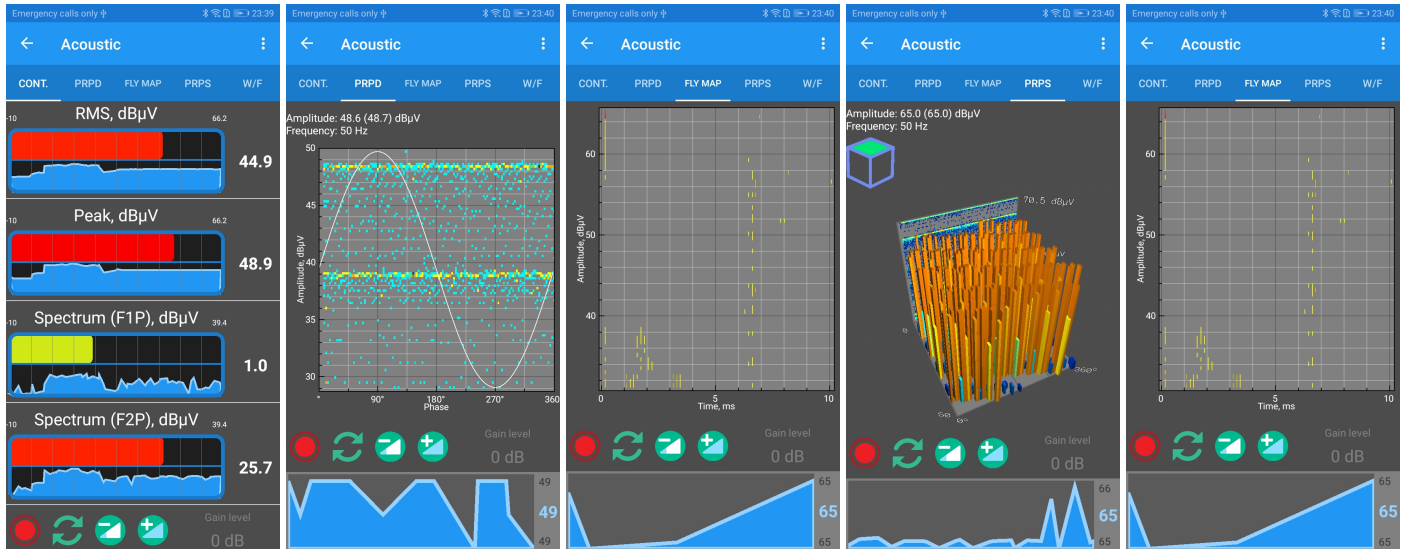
Emergency calls only 23:39
Acoustic
CONT. PRPD FLY MAP PRPS W/F
RMS, dBµV
-10 66.2
44.9
Peak, dBµV
-10 66.2
48.9
Spectrum (F1P), dBµV
-10 39.4
1.0
Spectrum (F2P), dBµV
-10 39.4
25.7
Gain level
0 dB

Emergency calls only 23:40
Acoustic
CONT. PRPD FLY MAP PRPS W/F
Amplitude: 48.6 (48.7) dBµV
Frequency: 50 Hz
50
45
40
35
30
Amplitude, dBµV
0° 90° 180° 270° 360
Phase
Gain level
0 dB
49
49
49

Emergency calls only 23:40
Acoustic
CONT. PRPD FLY MAP PRPS W/F
60
50
40
Amplitude, dBµV
0 5 10
Time, ms
Gain level
0 dB
65
65
65

Emergency calls only 23:40
Acoustic
CONT. PRPD FLY MAP PRPS W/F
Amplitude: 65.0 (65.0) dBµV
Frequency: 50 Hz
70.5 dBµV
360°
50
Gain level
0 dB
66
65
65

Emergency calls only 23:40
Acoustic
CONT. PRPD FLY MAP PRPS W/F
60
50
40
Amplitude, dBµV
0 5 10
Time, ms
Gain level
0 dB
65
65
65